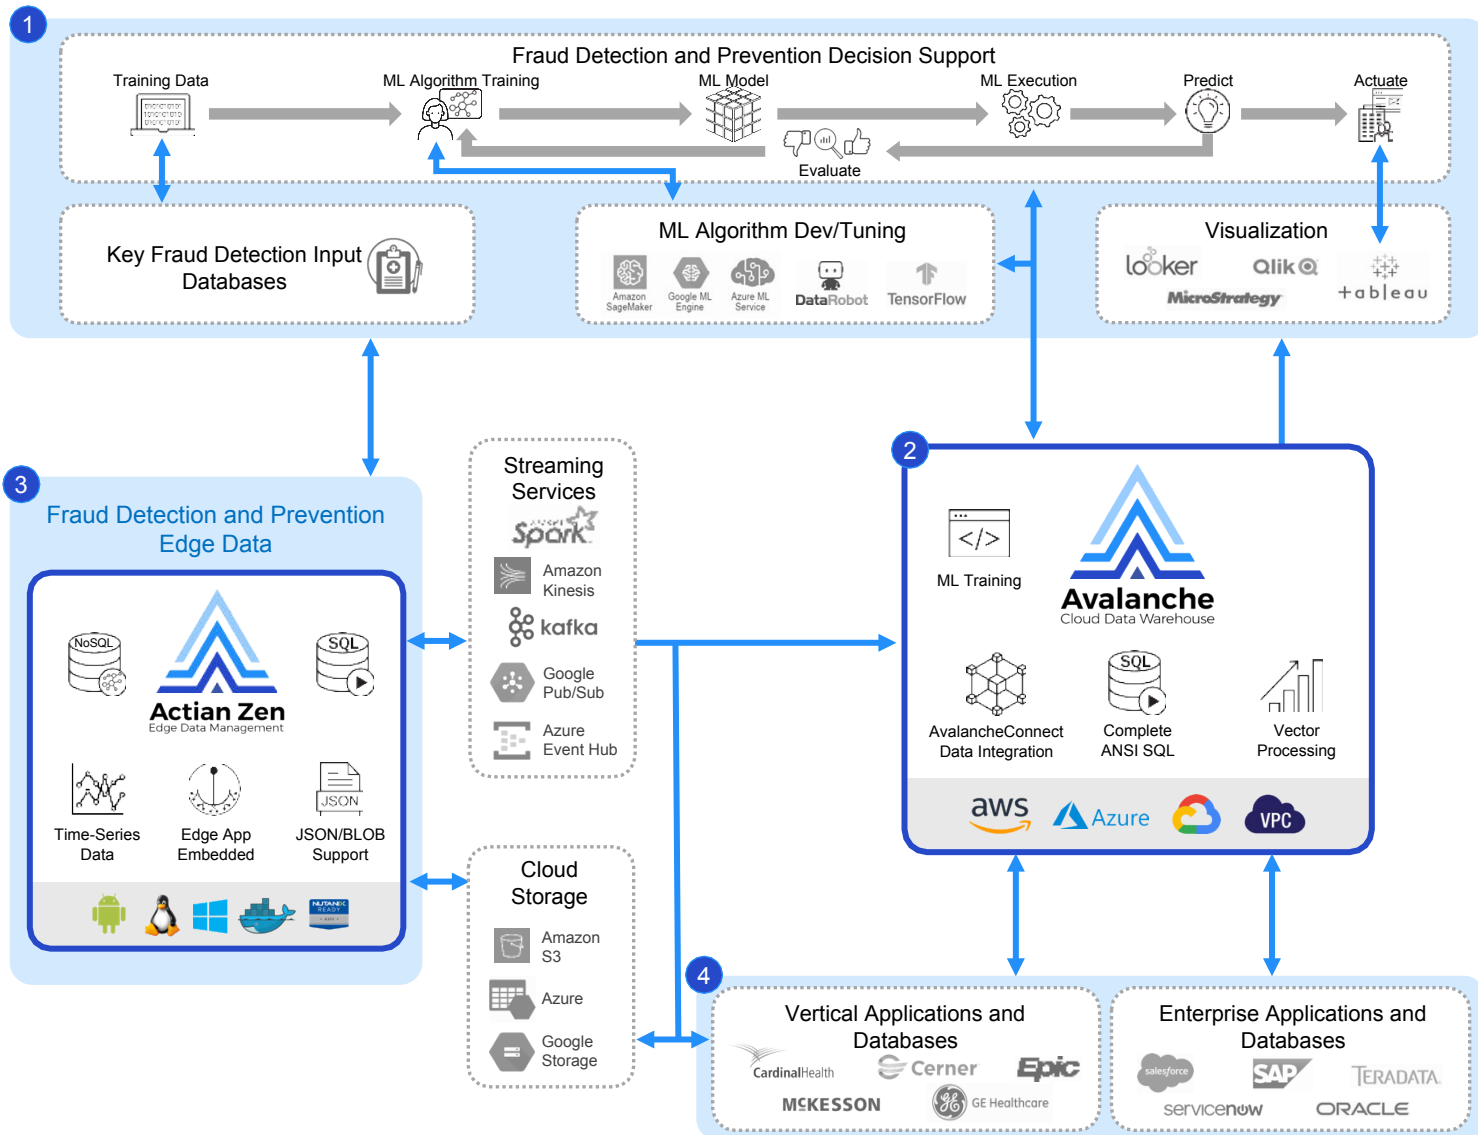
1

Fraud Detection and Prevention Decision Support

Training Data

ML Algorithm Training

ML Model

ML Execution

Predict

Actuate

Evaluate

Key Fraud Detection Input Databases

ML Algorithm Dev/Tuning

Amazon SageMaker

Google ML Engine

Azure ML Service

DataRobot

TensorFlow

Visualization

looker

Qlik

MicroStrategy

+ableau

3

Fraud Detection and Prevention Edge Data

NoSQL

SQL

Actian Zen
Edge Data Management

Time-Series Data

Edge App Embedded

JSON

JSON/BLOB Support

NUTANIX READY

Streaming Services

Spark

Amazon Kinesis

kafka

Google Pub/Sub

Azure Event Hub

Cloud Storage

Amazon S3

Azure

Google Storage

2

ML Training

Avalanche
Cloud Data Warehouse

AvalancheConnect Data Integration

SQL

Complete ANSI SQL

Vector Processing

aws

Azure

VPC

4

Vertical Applications and Databases

CardinalHealth

Cerner

Epic

MCKESSON

GE Healthcare

Enterprise Applications and Databases

salesforce

SAP

TERADATA

servicenow

ORACLE